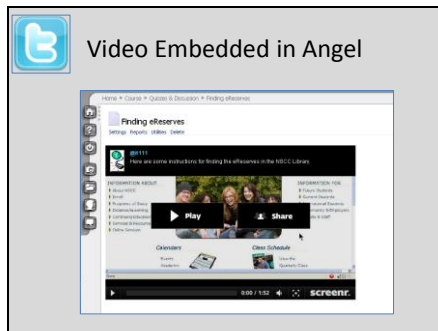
Video Embedded in Angel

Home > Course > Quizzes & Discussion > Finding eReserves

Finding eReserves

Settings Reports Utilities Delete

@#111

Here are some instructions for finding the eReserves in the NSCC Library.

INFORMATION ABOUT

INFORMATION FOR

Play

Share

Calendars

Class Schedule

0:00 / 1:52

screenr.